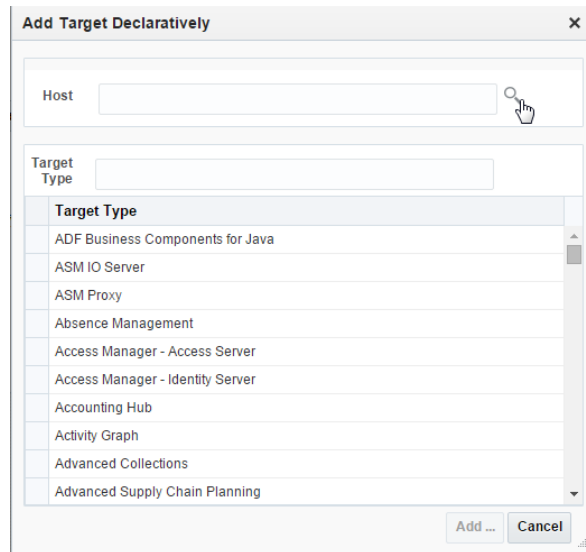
Add Target Declaratively ×

Host

Target Type

| Target Type |
|---|
| ADF Business Components for Java |
| ASM IO Server |
| ASM Proxy |
| Absence Management |
| Access Manager - Access Server |
| Access Manager - Identity Server |
| Accounting Hub |
| Activity Graph |
| Advanced Collections |
| Advanced Supply Chain Planning |

Add ... Cancel